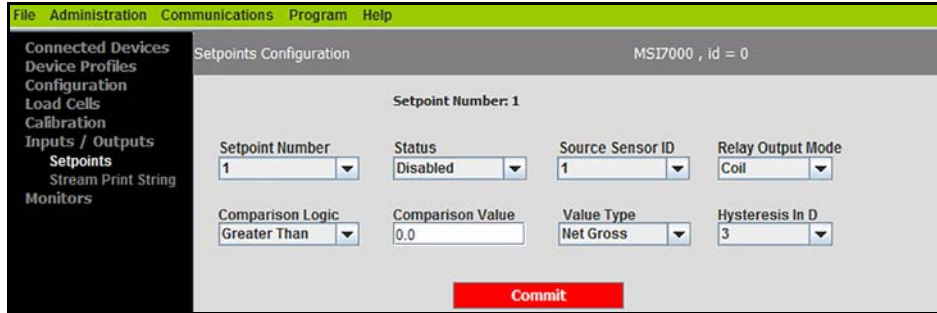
File Administration Communications Program Help

Connected Devices
Device Profiles
Configuration
Load Cells
Calibration
Inputs / Outputs
Setpoints
Stream Print String
Monitors

Setpoints Configuration

MSI7000 , id = 0

Setpoint Number: 1

Setpoint Number
1

Status
Disabled

Source Sensor ID
1

Relay Output Mode
Coil

Comparison Logic
Greater Than

Comparison Value
0.0

Value Type
Net Gross

Hysteresis In D
3

Commit